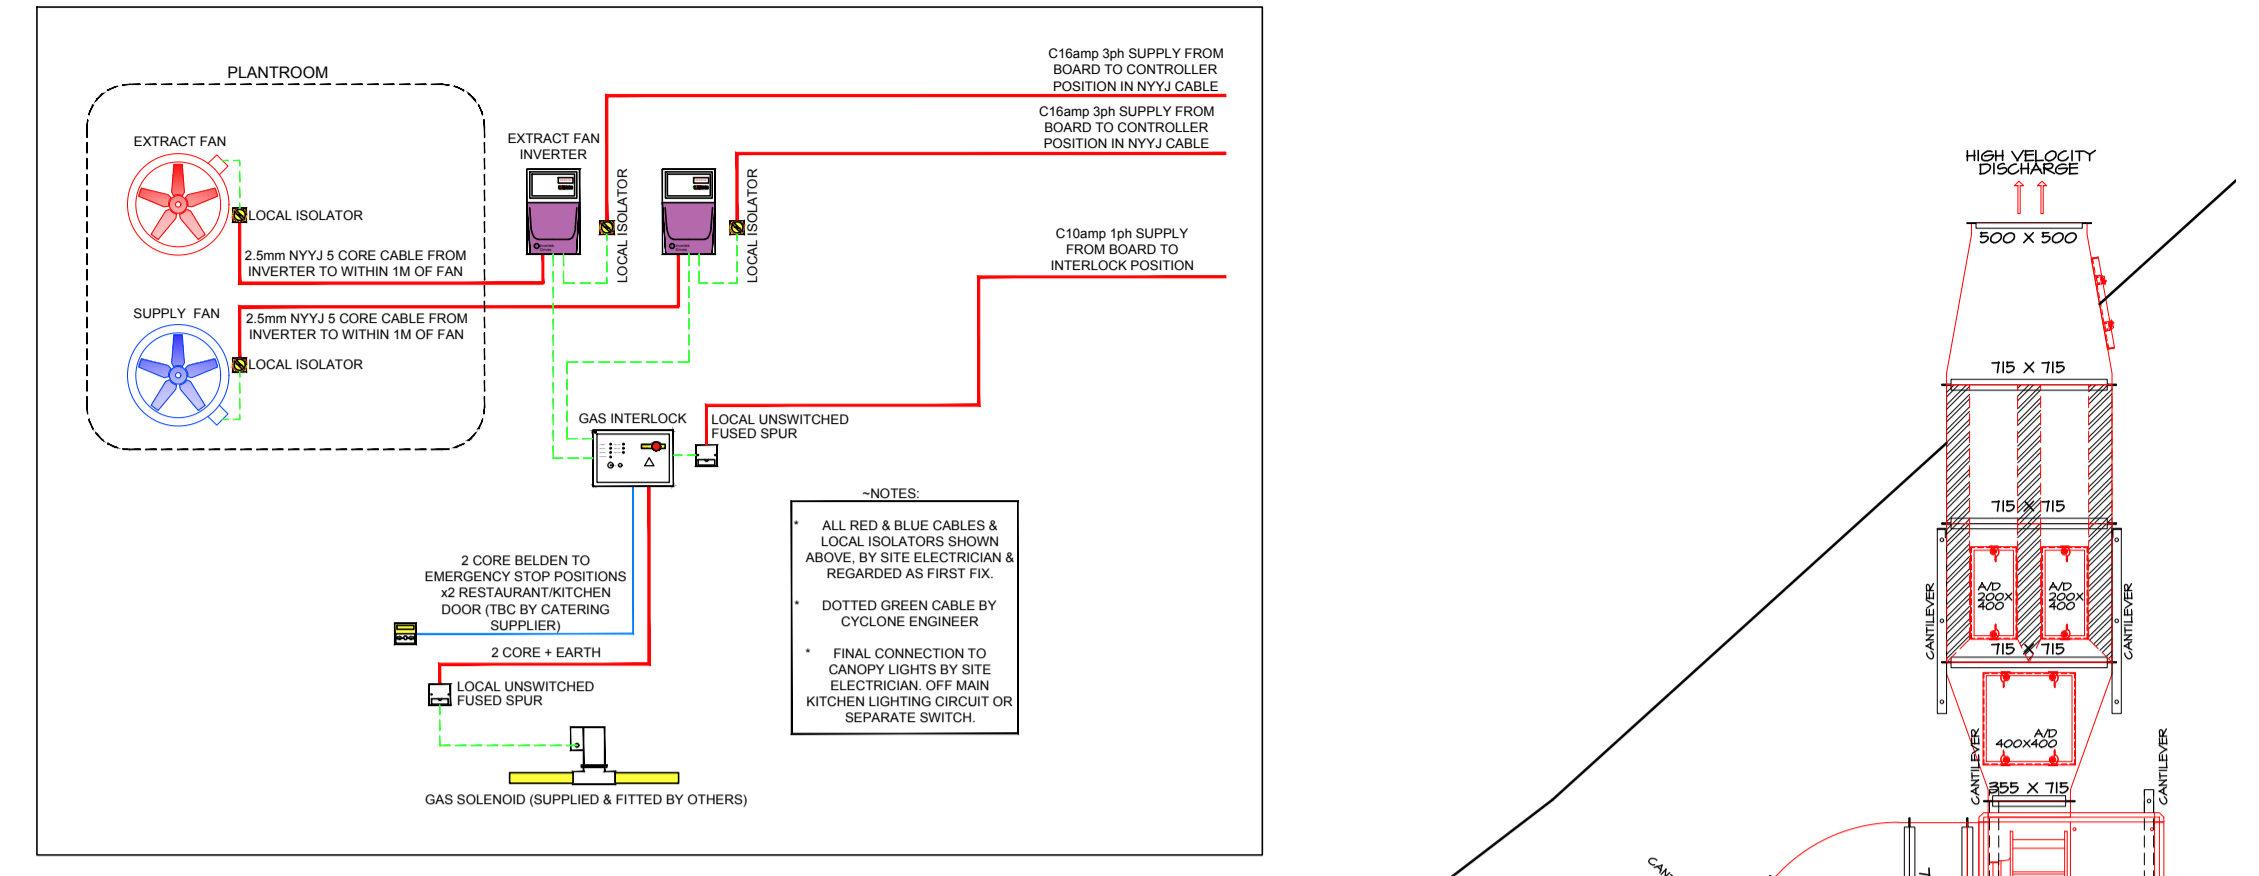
PLANTROOM

EXTRACT FAN

LOCAL ISOLATOR

2.5mm NYYJ 5 CORE CABLE FROM INVERTER TO WITHIN 1M OF FAN

SUPPLY FAN

2.5mm NYYJ 5 CORE CABLE FROM INVERTER TO WITHIN 1M OF FAN

LOCAL ISOLATOR

EXTRACT FAN INVERTER

LOCAL ISOLATOR

LOCAL ISOLATOR

C16amp 3ph SUPPLY FROM BOARD TO CONTROLLER POSITION IN NYYJ CABLE

C16amp 3ph SUPPLY FROM BOARD TO CONTROLLER POSITION IN NYYJ CABLE

C10amp 1ph SUPPLY FROM BOARD TO INTERLOCK POSITION

GAS INTERLOCK

LOCAL UNSWITCHED FUSED SPUR

~NOTES:

* ALL RED & BLUE CABLES & LOCAL ISOLATORS SHOWN ABOVE, BY SITE ELECTRICIAN & REGARDED AS FIRST FIX.

* DOTTED GREEN CABLE BY CYCLONE ENGINEER

* FINAL CONNECTION TO CANOPY LIGHTS BY SITE ELECTRICIAN. OFF MAIN KITCHEN LIGHTING CIRCUIT OR SEPARATE SWITCH.

2 CORE BELDEN TO EMERGENCY STOP POSITIONS x2 RESTAURANT/KITCHEN DOOR (TBC BY CATERING SUPPLIER)

2 CORE + EARTH

LOCAL UNSWITCHED FUSED SPUR

GAS SOLENOID (SUPPLIED & FITTED BY OTHERS)

HIGH VELOCITY DISCHARGE

500 X 500

715 X 715

715 X 715

A/D 200X 400

A/D 200X 400

CANTILEVER

CANTILEVER

715 X 715

A/D 400X400

CANTILEVER

355 X 715

CANTILEVER

CAN